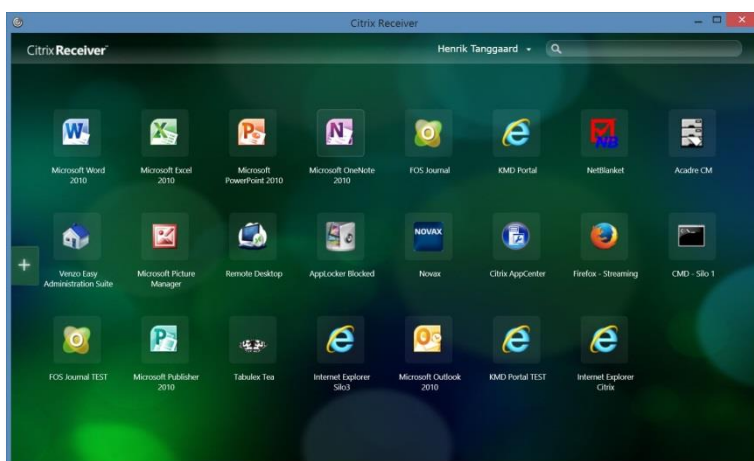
Citrix Receiver

Citrix Receiver

Henrik Tanggaard

Microsoft Word 2010

Microsoft Excel 2010

Microsoft PowerPoint 2010

Microsoft OneNote 2010

FOS Journal

KMD Portal

NetBlanket

Acadre CM

+

Venzo Easy Administration Suite

Microsoft Picture Manager

Remote Desktop

AppLocker Blocked

NOVAX

Novax

Citrix AppCenter

Firefox - Streaming

CMD - Silo 1

FOS Journal TEST

Microsoft Publisher 2010

Tabulex Tea

Internet Explorer Silo3

Microsoft Outlook 2010

KMD Portal TEST

Internet Explorer Citrix